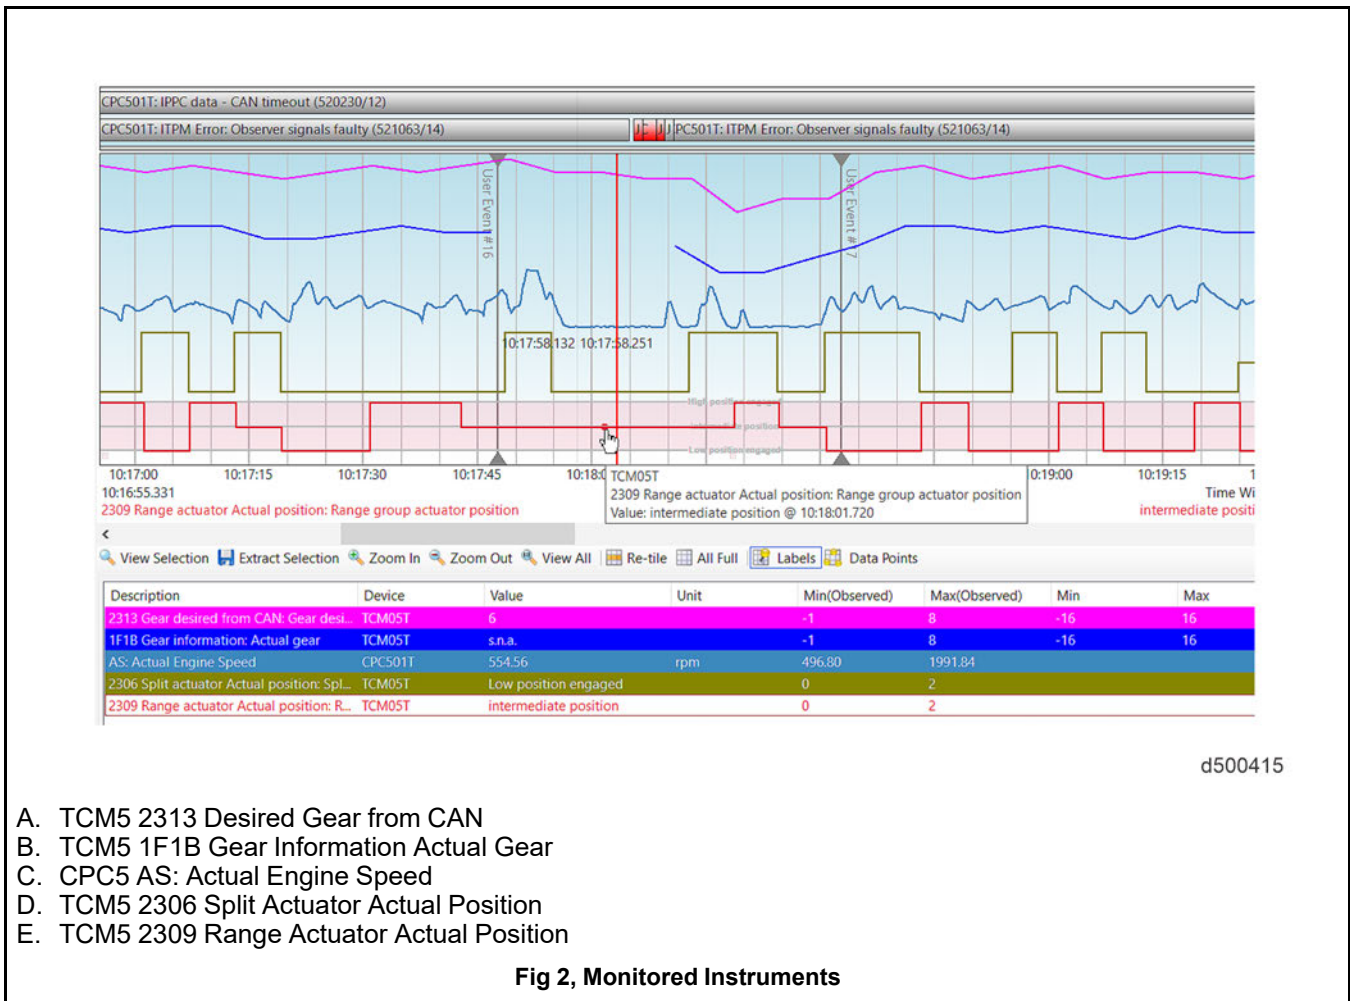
CPC501T: IPPC data - CAN timeout (520230/12)

CPC501T: ITPM Error: Observer signals faulty (521063/14)

PC501T: ITPM Error: Observer signals faulty (521063/14)

User Event #16

User Event #17

10:17:58.132 10:17:58.251

High position engaged

Intermediate position

Low position engaged

10:17:00 10:17:15 10:17:30 10:17:45 10:18:0

10:16:55.331

2309 Range actuator Actual position: Range group actuator position

TCM05T
2309 Range actuator Actual position: Range group actuator position
Value: intermediate position @ 10:18:01.720

0:19:00 10:19:15 1

Time Wi

intermediate positi

View Selection Extract Selection Zoom In Zoom Out View All Re-tile All Full Labels Data Points

| Description | Device | Value | Unit | Min(Observed) | Max(Observed) | Min | Max |
|---|---|---|---|---|---|---|---|
| 2313 Gear desired from CAN: Gear desi... | TCM05T | 6 | | -1 | 8 | -16 | 16 |
| 1F1B Gear information: Actual gear | TCM05T | s.n.a. | | -1 | 8 | -16 | 16 |
| AS: Actual Engine Speed | CPC501T | 554.56 | rpm | 496.80 | 1991.84 | | |
| 2306 Split actuator Actual position: Spl... | TCM05T | Low position engaged | | 0 | 2 | | |
| 2309 Range actuator Actual position: R... | TCM05T | intermediate position | | 0 | 2 | | |

d500415

A. TCM5 2313 Desired Gear from CAN
B. TCM5 1F1B Gear Information Actual Gear
C. CPC5 AS: Actual Engine Speed
D. TCM5 2306 Split Actuator Actual Position
E. TCM5 2309 Range Actuator Actual Position

Fig 2, Monitored Instruments